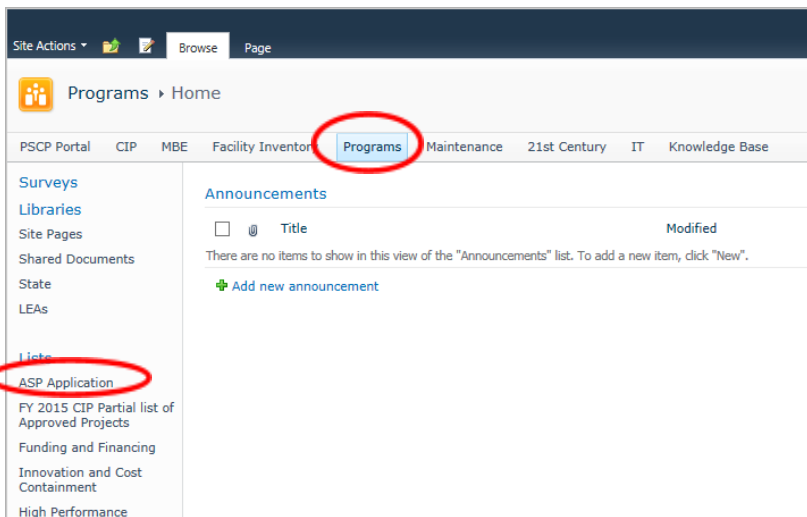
Site Actions Browse Page

Programs ▸ Home

PSCP Portal CIP MBE Facility Inventory Programs Maintenance 21st Century IT Knowledge Base

Surveys
Libraries
Site Pages
Shared Documents
State
LEAs

Lists
ASP Application
FY 2015 CIP Partial list of Approved Projects
Funding and Financing
Innovation and Cost Containment
High Performance

Announcements

Title Modified

There are no items to show in this view of the "Announcements" list. To add a new item, click "New".

Add new announcement